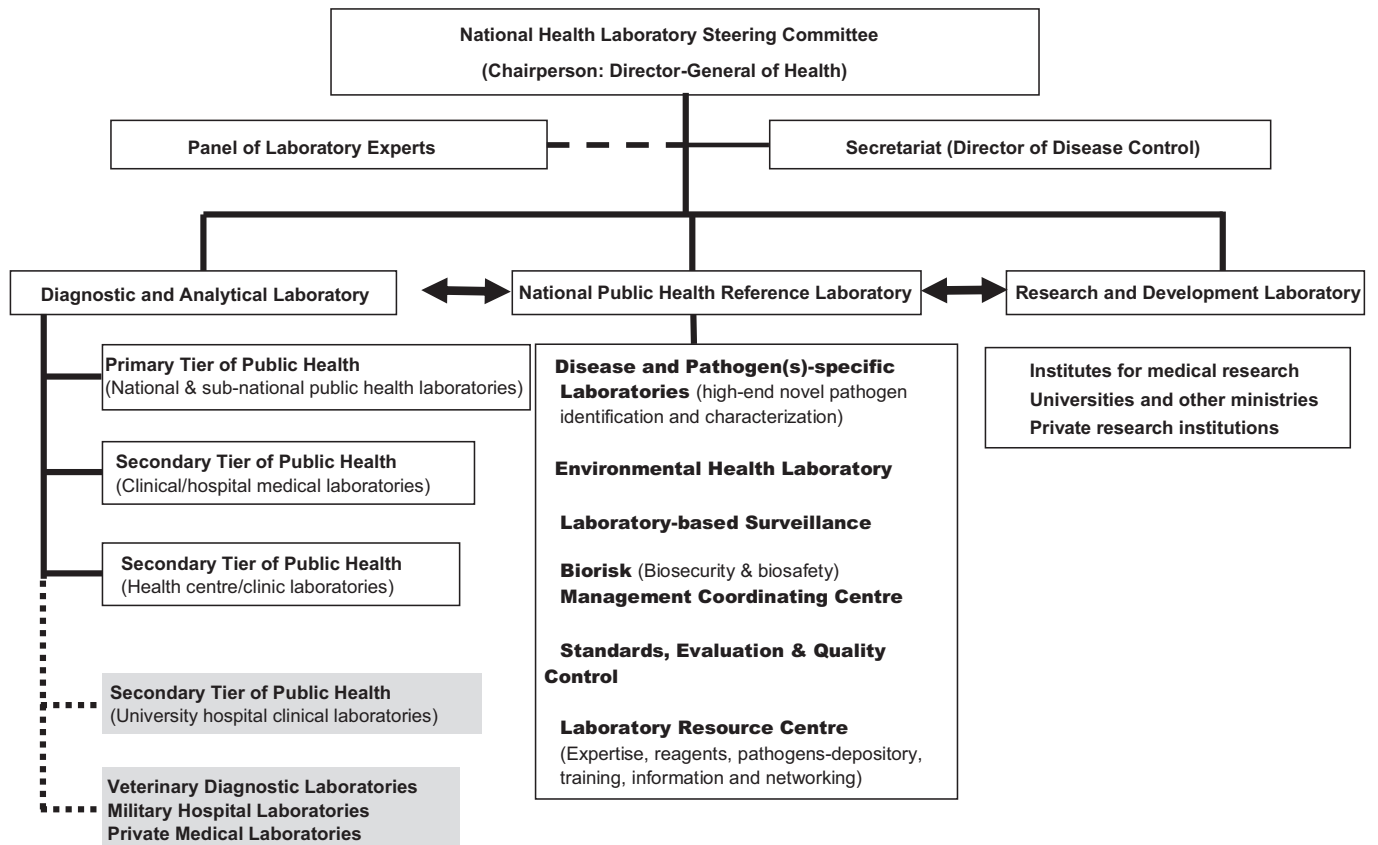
National Health Laboratory Steering Committee
(Chairperson: Director-General of Health)

Panel of Laboratory Experts

Secretariat (Director of Disease Control)

Diagnostic and Analytical Laboratory

National Public Health Reference Laboratory

Research and Development Laboratory

Primary Tier of Public Health
(National & sub-national public health laboratories)

Secondary Tier of Public Health
(Clinical/hospital medical laboratories)

Secondary Tier of Public Health
(Health centre/clinic laboratories)

Secondary Tier of Public Health
(University hospital clinical laboratories)

Veterinary Diagnostic Laboratories
Military Hospital Laboratories
Private Medical Laboratories

Disease and Pathogen(s)-specific Laboratories (high-end novel pathogen identification and characterization)

Environmental Health Laboratory

Laboratory-based Surveillance

Biorisk (Biosecurity & biosafety) Management Coordinating Centre

Standards, Evaluation & Quality Control

Laboratory Resource Centre
(Expertise, reagents, pathogens-depository, training, information and networking)

Institutes for medical research
Universities and other ministries
Private research institutions